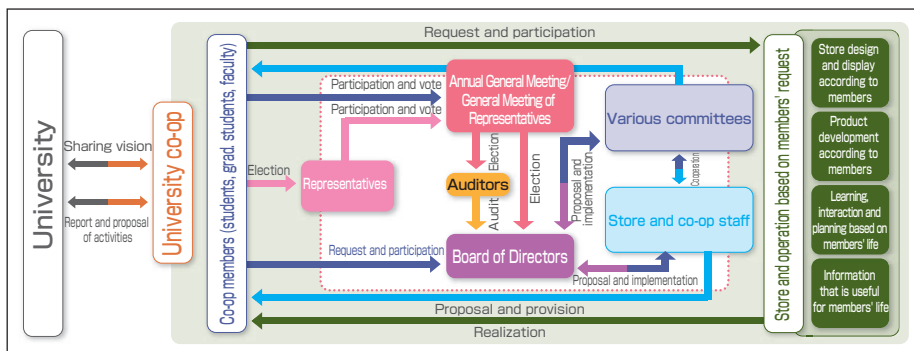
University

Sharing vision

Report and proposal of activities

University co-op

Co-op members (students, grad. students, faculty)

Request and participation

Participation and vote

Participation and vote

Annual General Meeting/ General Meeting of Representatives

Election

Representatives

Election

Auditors

Audit

Election

Proposal and implementation

Various committees

Cooperation

Store and co-op staff

Request and participation

Board of Directors

Proposal and implementation

Proposal and provision

Realization

Store and operation based on members' request

Store design and display according to members

Product development according to members

Learning, interaction and planning based on members' life

Information that is useful for members' life